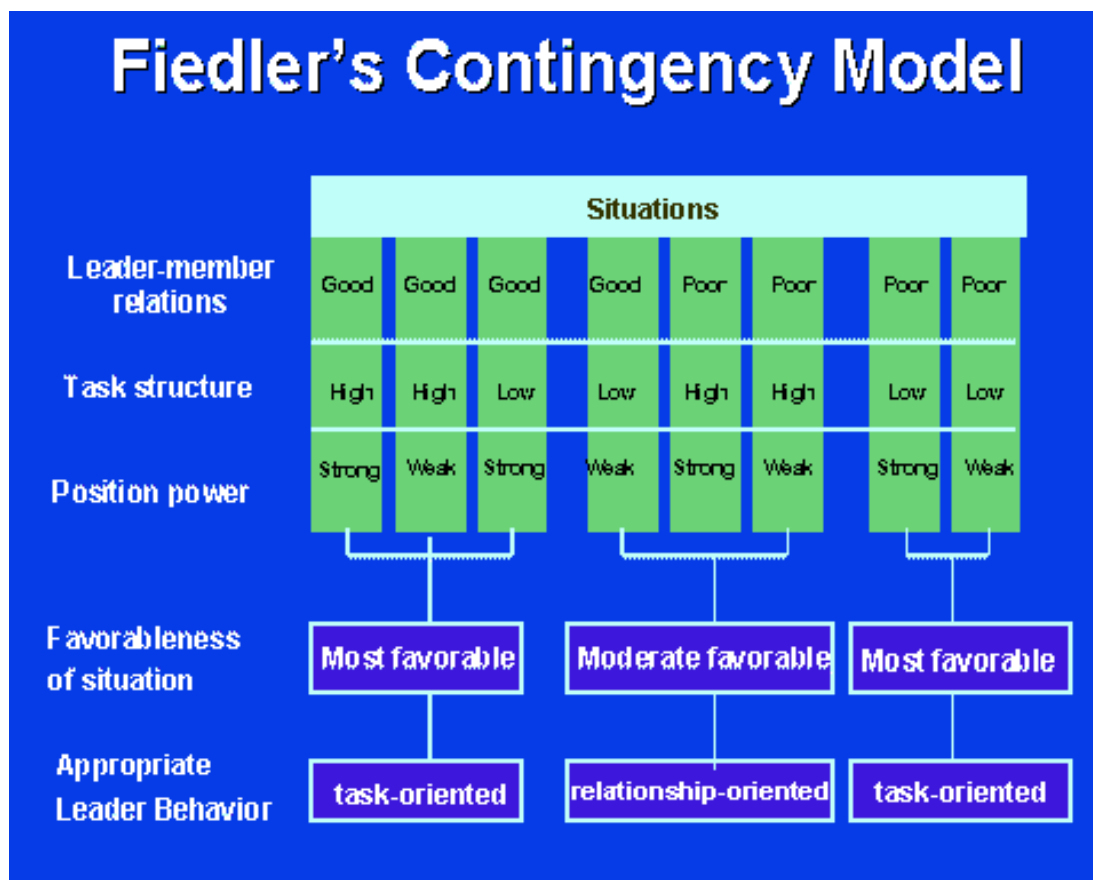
Fiedler's Contingency Model

Situations

| | | | | | | | | |
|---|---|---|---|---|---|---|---|---|
| Leader-member relations | Good | Good | Good | Good | Poor | Poor | Poor | Poor |
| Task structure | High | High | Low | Low | High | High | Low | Low |
| Position power | Strong | Weak | Strong | Weak | Strong | Weak | Strong | Weak |

Favorableness of situation: Most favorable | Moderate favorable | Most favorable

Appropriate Leader Behavior: task-oriented | relationship-oriented | task-oriented